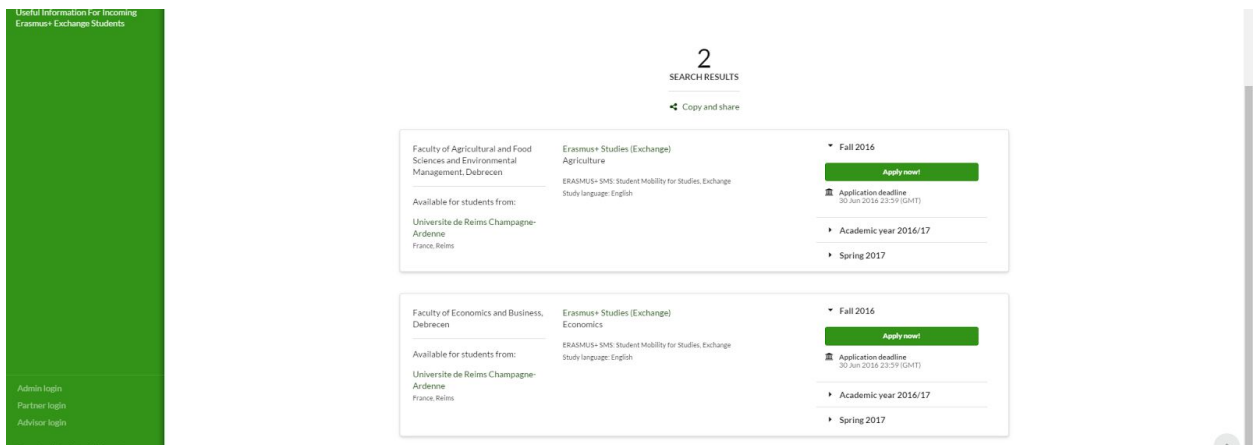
Useful Information For Incoming Erasmus+ Exchange Students

Admin login
Partner login
Advisor login

2
SEARCH RESULTS

Copy and share

Faculty of Agricultural and Food Sciences and Environmental Management, Debrecen

Available for students from:

Universite de Reims Champagne-Ardenne
France, Reims

Erasmus+ Studies (Exchange)
Agriculture

ERASMUS+ SMS: Student Mobility for Studies, Exchange
Study language: English

Fall 2016

Apply now!

Application deadline
30 Jun 2016 23:59 (GMT)

Academic year 2016/17

Spring 2017

Faculty of Economics and Business, Debrecen

Available for students from:

Universite de Reims Champagne-Ardenne
France, Reims

Erasmus+ Studies (Exchange)
Economics

ERASMUS+ SMS: Student Mobility for Studies, Exchange
Study language: English

Fall 2016

Apply now!

Application deadline
30 Jun 2016 23:59 (GMT)

Academic year 2016/17

Spring 2017